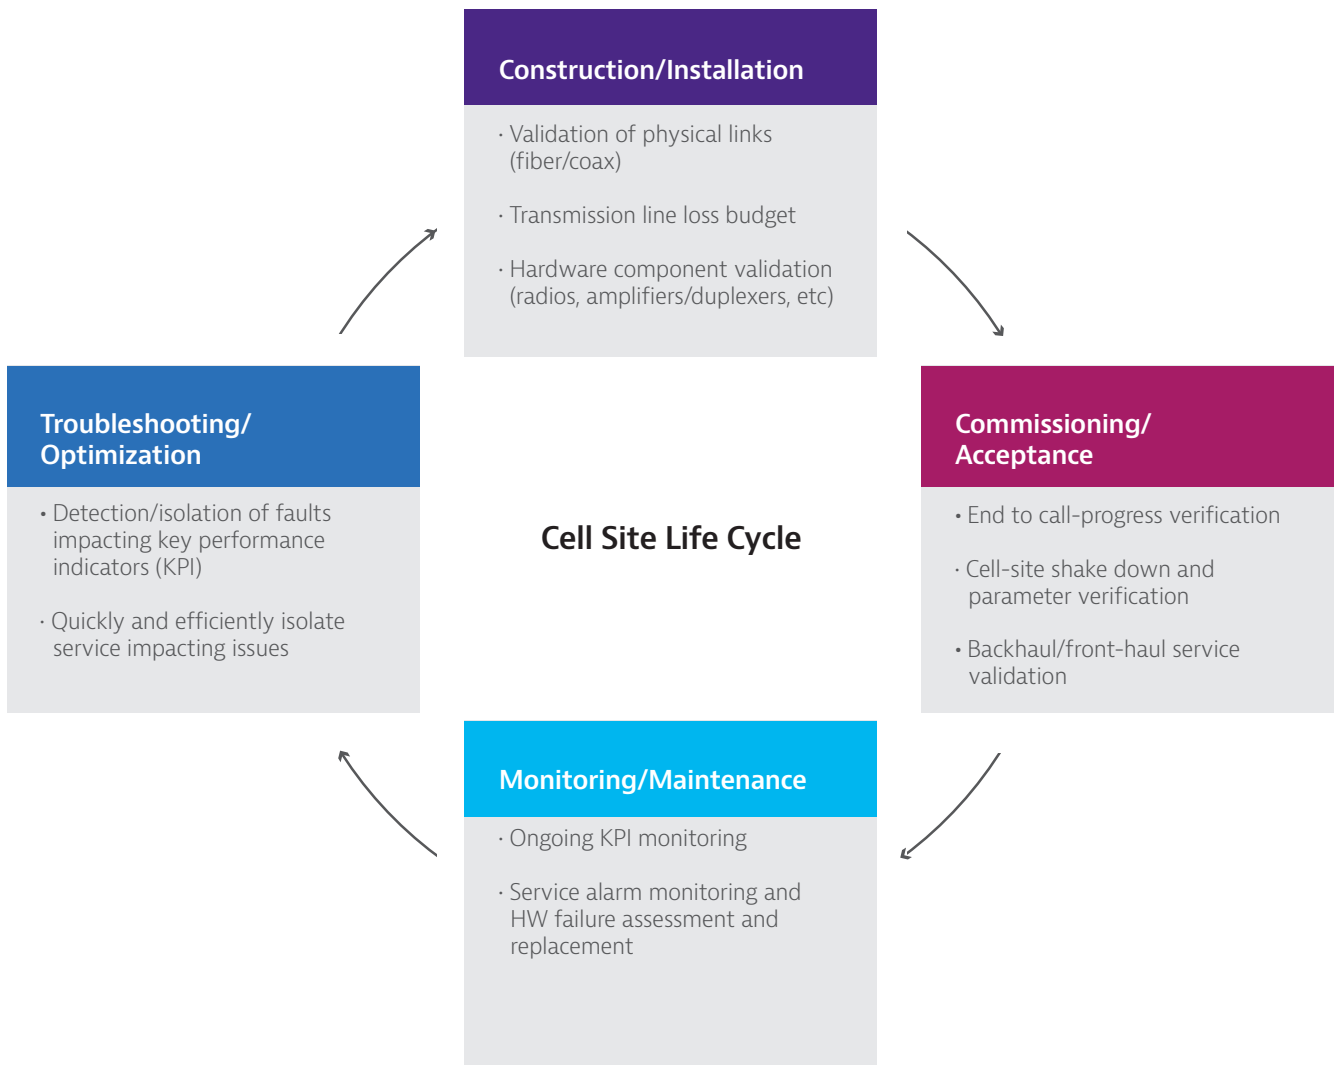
Construction/Installation

· Validation of physical links (fiber/coax)

· Transmission line loss budget

· Hardware component validation (radios, amplifiers/duplexers, etc)

Troubleshooting/ Optimization

· Detection/isolation of faults impacting key performance indicators (KPI)

· Quickly and efficiently isolate service impacting issues

Cell Site Life Cycle

Commissioning/ Acceptance

· End to call-progress verification

· Cell-site shake down and parameter verification

· Backhaul/front-haul service validation

Monitoring/Maintenance

· Ongoing KPI monitoring

· Service alarm monitoring and HW failure assessment and replacement